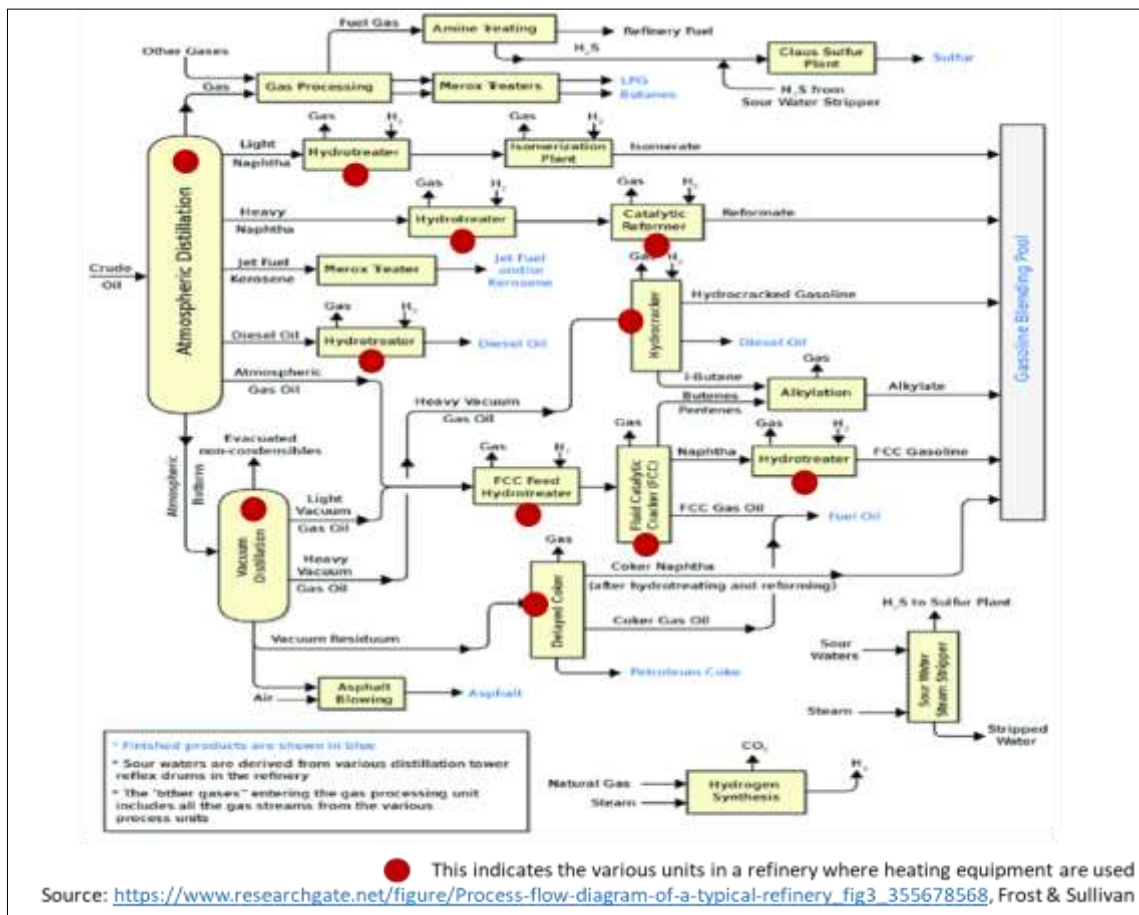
Fuel Gas
Amine treating
Refinery Fuel
$H_2S$
Claus Sulfur Plant
Sulfur
Other Gases
Gas
Gas Processing
Merox Treaters
LPG
Butanes
$H_2S$ from Sour Water Stripper
Gas
$H_2$
Gas
$H_2$
Light Naphtha
Hydrotreater
Isomerization Plant
Isomerate
Gas
$H_2$
Gas
$H_2$
Heavy Naphtha
Hydrotreater
Catalytic Reformer
Reformate
Crude Oil
Atmospheric Distillation
Jet Fuel Kerosene
Merox Treater
Jet Fuel and/or Kerosene
Gas
$H_2$
Hydrocracked Gasoline
Gas
$H_2$
Diesel Oil
Hydrotreater
Diesel Oil
Hydrocracker
Diesel Oil
Gasoline Blending Pool
Atmospheric Gas Oil
i-Butane
Gas
Alkylation
Alkylate
Heavy Vacuum Gas Oil
Butenes Pentenes
Gas
Atmospheric Bottoms
Evacuated non-condensibles
Gas
$H_2$
Naphtha
Gas
$H_2$
Hydrotreater
FCC Gasoline
Light Vacuum Gas Oil
FCC Feed Hydrotreater
Fluid Catalytic Cracker (FCC)
FCC Gas Oil
Fuel Oil
Vacuum Distillation
Heavy Vacuum Gas Oil
Gas
Coker Naphtha
(after hydrotreating and reforming)
Delayed Coker
$H_2S$ to Sulfur Plant
Vacuum Residuum
Coker Gas Oil
Sour Waters
Petroleum Coke
Sour Water Steam Stripper
Air
Asphalt Blowing
Asphalt
Steam
Stripped Water
* Finished products are shown in blue
* Sour waters are derived from various distillation tower reflex drums in the refinery
* The "other gases" entering the gas processing unit includes all the gas streams from the various process units
$CO_2$
Natural Gas
Steam
Hydrogen Synthesis
$H_2$
This indicates the various units in a refinery where heating equipment are used
Source: https://www.researchgate.net/figure/Process-flow-diagram-of-a-typical-refinery_fig3_355678568, Frost & Sullivan